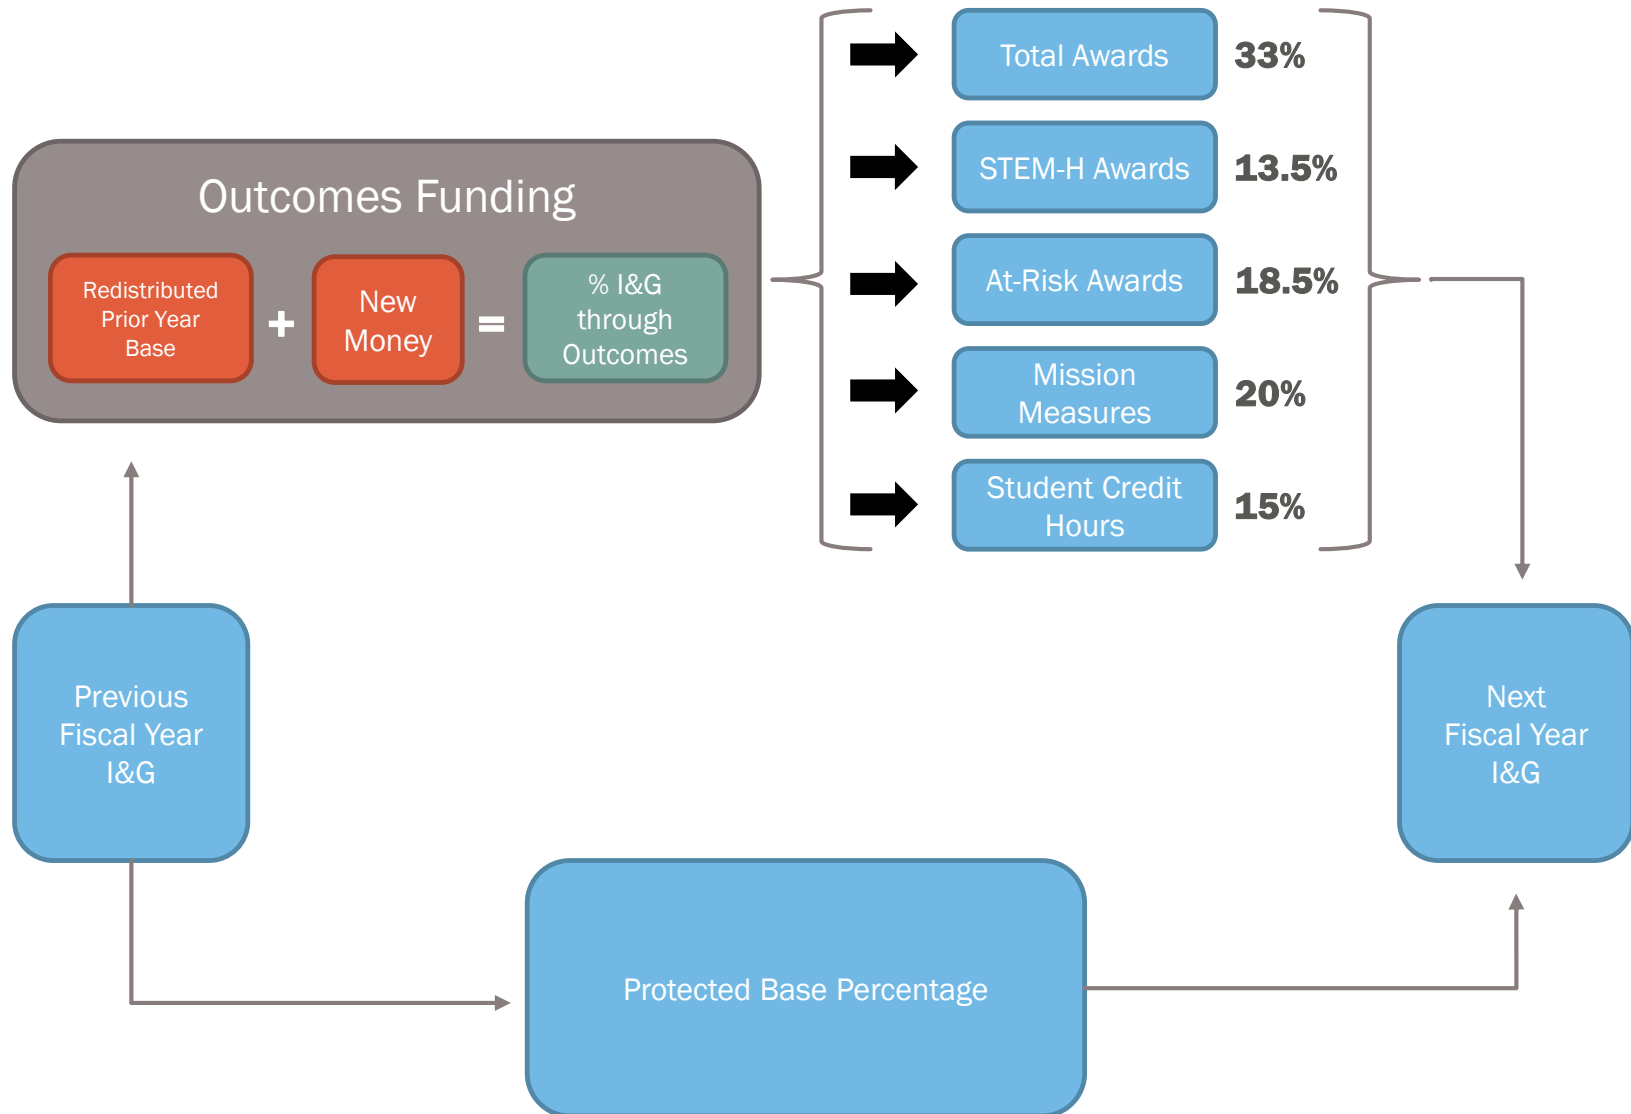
Outcomes Funding

Redistributed Prior Year Base + New Money = % I&G through Outcomes

Total Awards 33%

STEM-H Awards 13.5%

At-Risk Awards 18.5%

Mission Measures 20%

Student Credit Hours 15%

Previous Fiscal Year I&G

Next Fiscal Year I&G

Protected Base Percentage